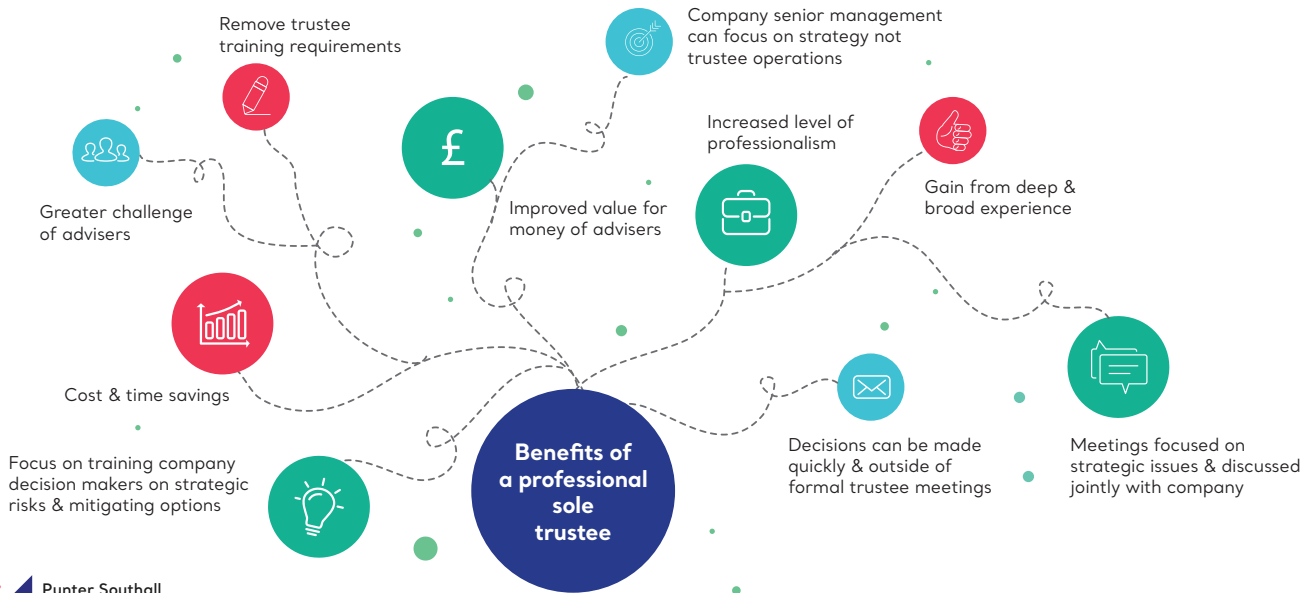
Remove trustee training requirements

Company senior management can focus on strategy not trustee operations

£

Increased level of professionalism

Greater challenge of advisers

Improved value for money of advisers

Gain from deep & broad experience

Cost & time savings

Focus on training company decision makers on strategic risks & mitigating options

Benefits of a professional sole trustee

Decisions can be made quickly & outside of formal trustee meetings

Meetings focused on strategic issues & discussed jointly with company

Punter Southall